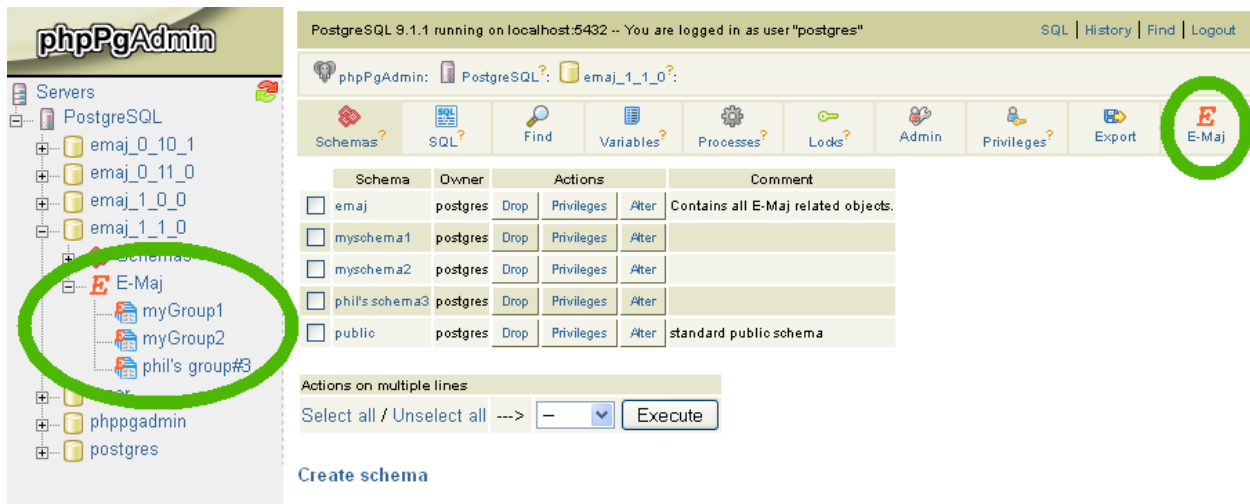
phpPgAdmin

Servers
PostgreSQL
emaj_0_10_1
emaj_0_11_0
emaj_1_0_0
emaj_1_1_0
Schemas
E-Maj
myGroup1
myGroup2
phil's group#3
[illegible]
phppgadmin
postgres

PostgreSQL 9.1.1 running on localhost:5432 -- You are logged in as user "postgres"

SQL | History | Find | Logout

phpPgAdmin: PostgreSQL?: emaj_1_1_0?:

Schemas? | SQL? | Find | Variables? | Processes? | Locks? | Admin | Privileges? | Export | E-Maj

| | Schema | Owner | Actions | | | Comment |
|---|---|---|---|---|---|---|
| | emaj | postgres | Drop | Privileges | Alter | Contains all E-Maj related objects. |
| | myschema1 | postgres | Drop | Privileges | Alter | |
| | myschema2 | postgres | Drop | Privileges | Alter | |
| | phil's schema3 | postgres | Drop | Privileges | Alter | |
| | public | postgres | Drop | Privileges | Alter | standard public schema |

Actions on multiple lines
Select all / Unselect all ---> -- Execute

Create schema